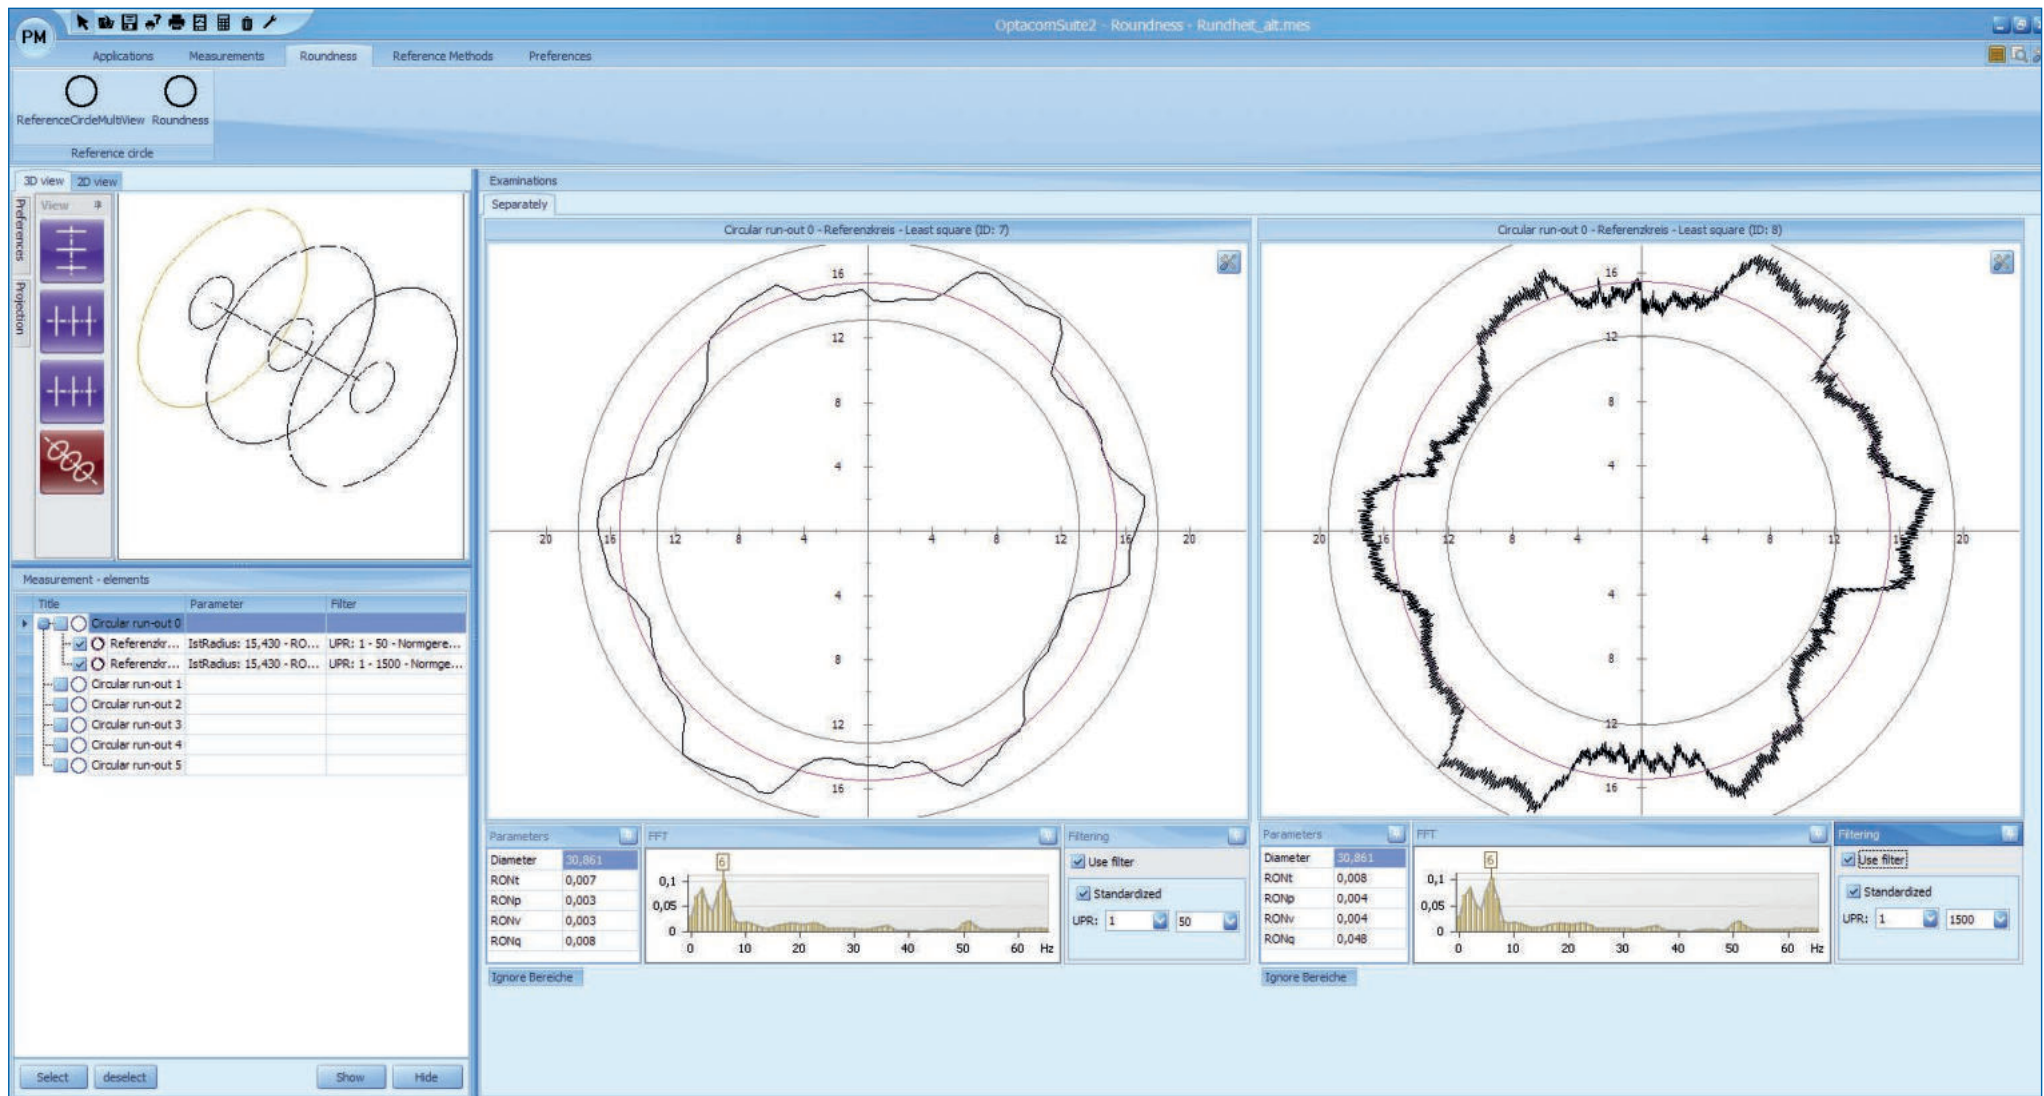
PM

OptacomSuite2 - Roundness - Rundheit_alt.mes

Applications Measurements Roundness Reference Methods Preferences

ReferenceCircleMultiView Roundness

Reference circle

3D view 2D view

Preferences Projection

View

Measurement - elements

| Title | Parameter | Filter |
|---|---|---|
| Circular run-out 0 | | |
| Referenzkr... | IstRadius: 15,430 - RO... | UPR: 1 - 50 - Normgere... |
| Referenzkr... | IstRadius: 15,430 - RO... | UPR: 1 - 1500 - Normge... |
| Circular run-out 1 | | |
| Circular run-out 2 | | |
| Circular run-out 3 | | |
| Circular run-out 4 | | |
| Circular run-out 5 | | |

Select deselect Show Hide

Examinations

Separately

Circular run-out 0 - Referenzkreis - Least square (ID: 7)

16 12 8 4 4 8 12 16
20 16 12 8 4 4 8 12 16 20

Parameters

| Diameter | 30,861 |
|---|---|
| RONt | 0,007 |
| RONp | 0,003 |
| RONv | 0,003 |
| RONq | 0,008 |

FFT

6
0,1
0,05
0
0 10 20 30 40 50 60 Hz

Filtering

Use filter

Standardized

UPR: 1 50

Ignore Bereiche

Circular run-out 0 - Referenzkreis - Least square (ID: 8)

16 12 8 4 4 8 12 16
20 16 12 8 4 4 8 12 16 20

Parameters

| Diameter | 30,861 |
|---|---|
| RONt | 0,008 |
| RONp | 0,004 |
| RONv | 0,004 |
| RONq | 0,048 |

FFT

6
0,1
0,05
0
0 10 20 30 40 50 60 Hz

Filtering

Use filter

Standardized

UPR: 1 1500

Ignore Bereiche